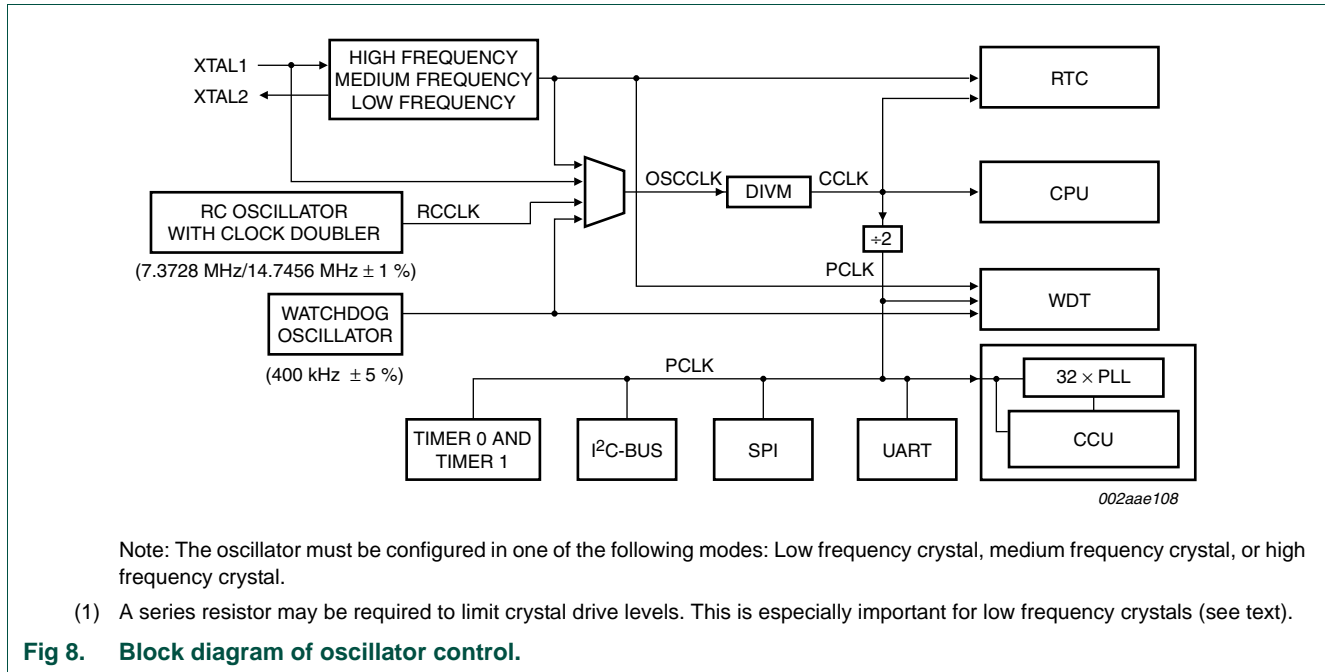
XTAL1
XTAL2
HIGH FREQUENCY
MEDIUM FREQUENCY
LOW FREQUENCY
RTC
OSCCLK
DIVM
CCLK
CPU
RC OSCILLATOR
WITH CLOCK DOUBLER
RCCLK
(7.3728 MHz/14.7456 MHz ± 1 %)
÷2
PCLK
WDT
WATCHDOG
OSCILLATOR
(400 kHz ± 5 %)
PCLK
$32 \times$ PLL
CCU
TIMER 0 AND
TIMER 1
I$^2$C-BUS
SPI
UART
002aae108

Note: The oscillator must be configured in one of the following modes: Low frequency crystal, medium frequency crystal, or high frequency crystal.

(1) A series resistor may be required to limit crystal drive levels. This is especially important for low frequency crystals (see text).

Fig 8. Block diagram of oscillator control.